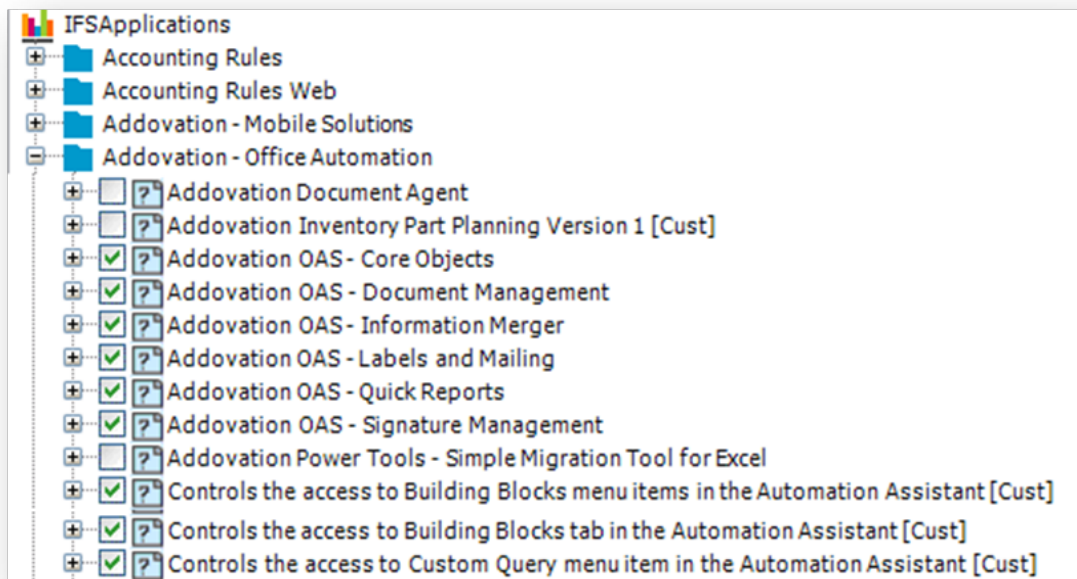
IFSApplications
Accounting Rules
Accounting Rules Web
Addovation - Mobile Solutions
Addovation - Office Automation
Addovation Document Agent
Addovation Inventory Part Planning Version 1 [Cust]
Addovation OAS - Core Objects
Addovation OAS - Document Management
Addovation OAS - Information Merger
Addovation OAS - Labels and Mailing
Addovation OAS - Quick Reports
Addovation OAS - Signature Management
Addovation Power Tools - Simple Migration Tool for Excel
Controls the access to Building Blocks menu items in the Automation Assistant [Cust]
Controls the access to Building Blocks tab in the Automation Assistant [Cust]
Controls the access to Custom Query menu item in the Automation Assistant [Cust]